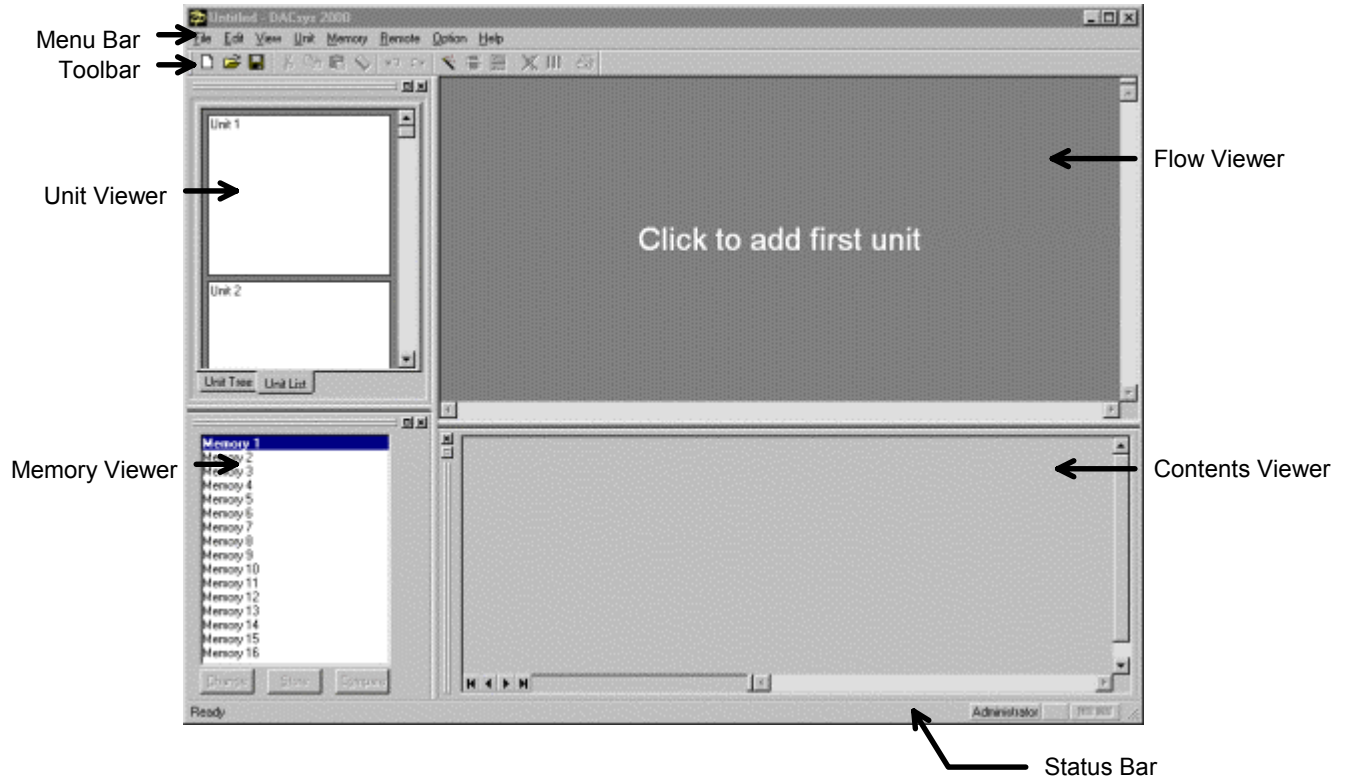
Untitled - DACsys 2000

Menu Bar
File Edit View Unit Memory Remote Option Help

Toolbar

Unit Viewer
Unit 1
Unit 2
Unit Tree Unit List

Flow Viewer
Click to add first unit

Memory Viewer
Memory 1
Memory 2
Memory 3
Memory 4
Memory 5
Memory 6
Memory 7
Memory 8
Memory 9
Memory 10
Memory 11
Memory 12
Memory 13
Memory 14
Memory 15
Memory 16
Change Store Compare

Contents Viewer

Ready
Administrator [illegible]

Status Bar